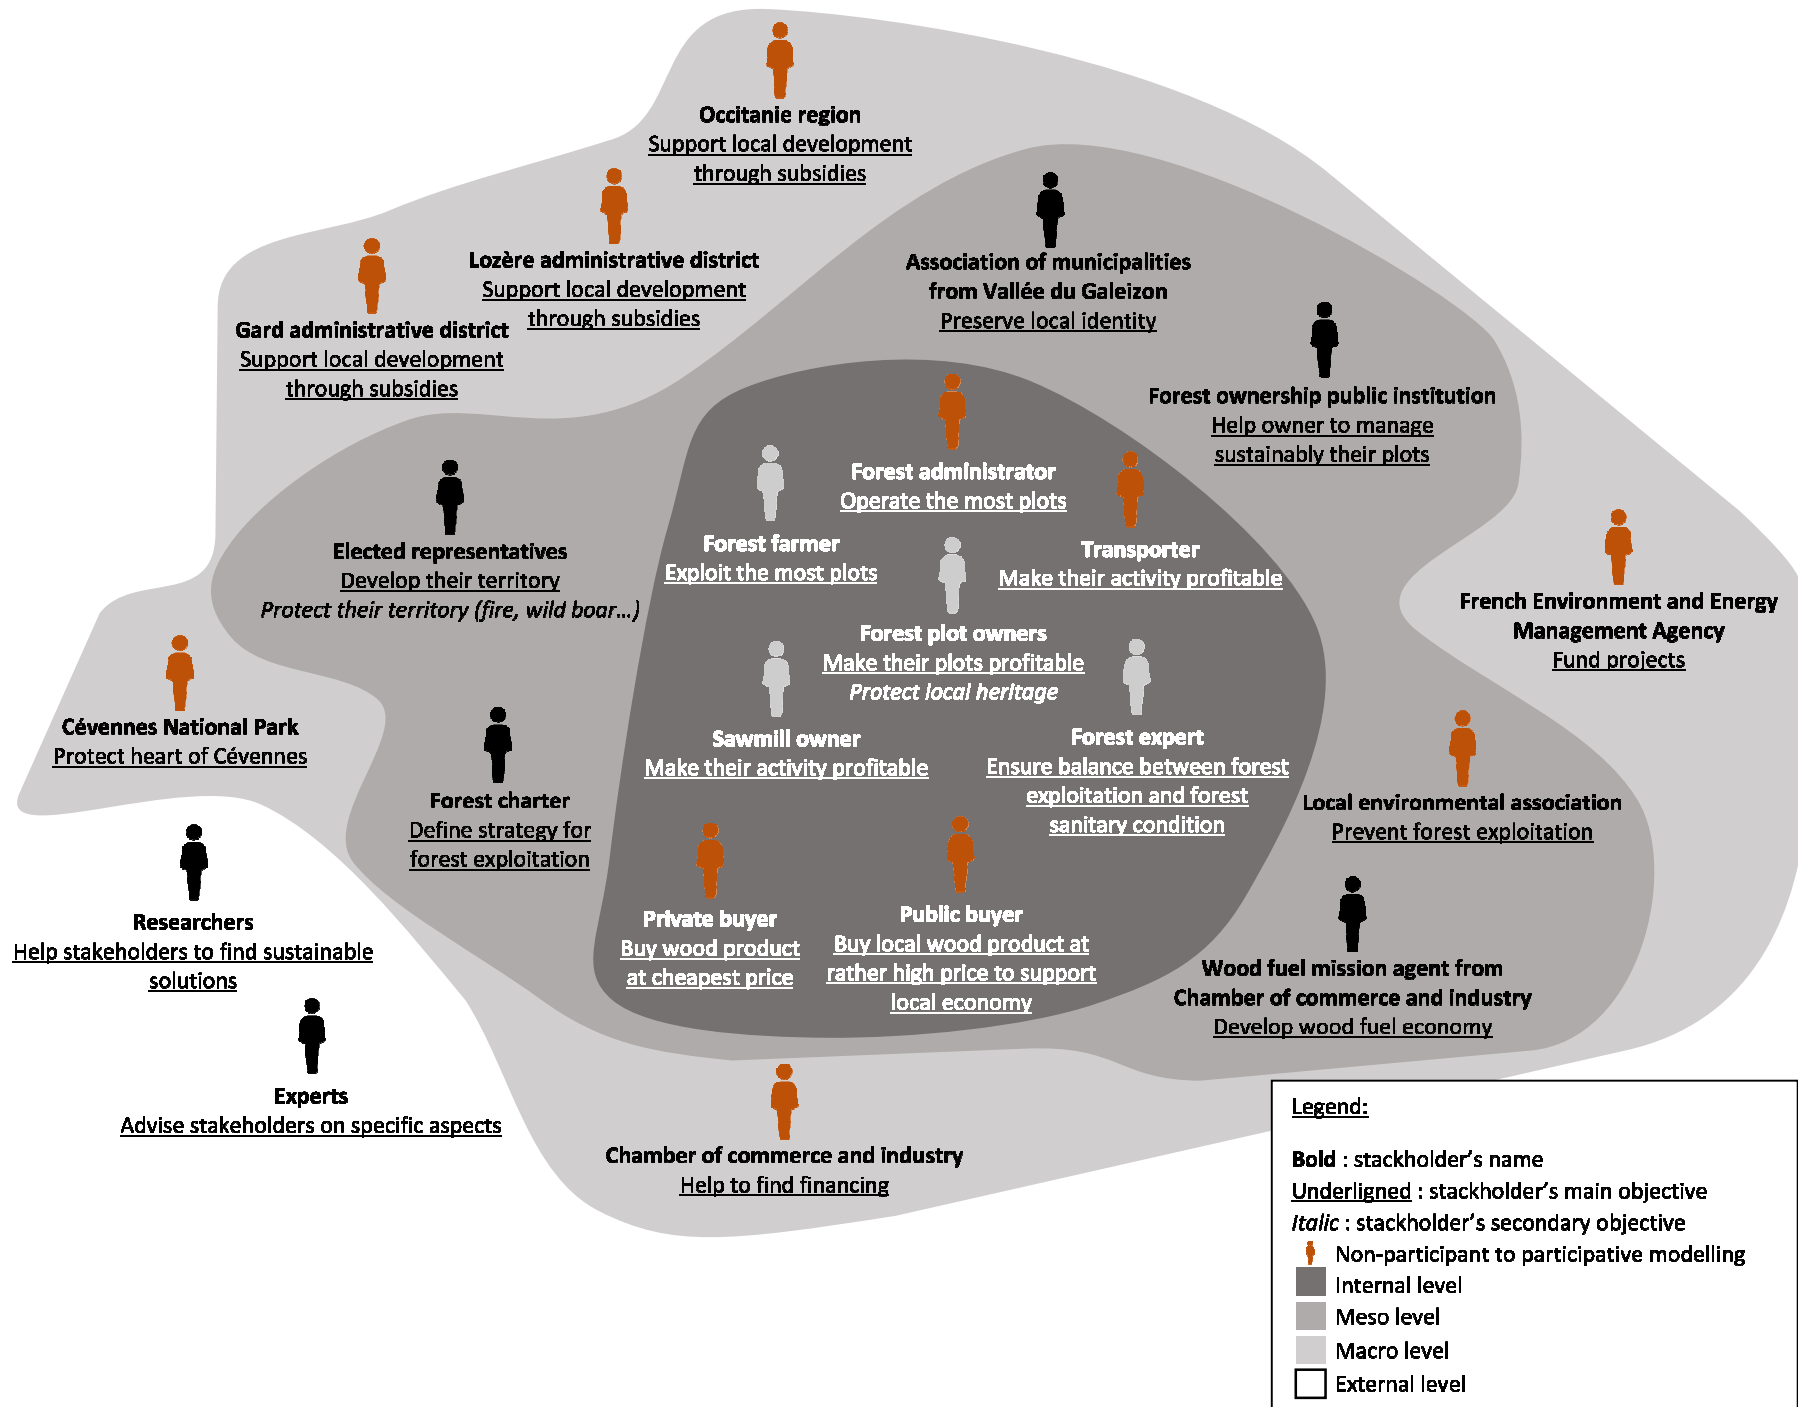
Occitanie region
Support local development through subsidies

Lozère administrative district
Support local development through subsidies

Gard administrative district
Support local development through subsidies

Association of municipalities from Vallée du Galeizon
Preserve local identity

Forest ownership public institution
Help owner to manage sustainably their plots

Forest administrator
Operate the most plots

Forest farmer
Exploit the most plots

Transporter
Make their activity profitable

Elected representatives
Develop their territory
*Protect their territory (fire, wild boar…)*

Forest plot owners
Make their plots profitable
*Protect local heritage*

French Environment and Energy Management Agency
Fund projects

Cévennes National Park
Protect heart of Cévennes

Sawmill owner
Make their activity profitable

Forest expert
Ensure balance between forest exploitation and forest sanitary condition

Forest charter
Define strategy for forest exploitation

Local environmental association
Prevent forest exploitation

Researchers
Help stakeholders to find sustainable solutions

Private buyer
Buy wood product at cheapest price

Public buyer
Buy local wood product at rather high price to support local economy

Wood fuel mission agent from Chamber of commerce and industry
Develop wood fuel economy

Experts
Advise stakeholders on specific aspects

Chamber of commerce and industry
Help to find financing

Legend:

**Bold** : stackholder's name
Underligned : stackholder's main objective
*Italic* : stackholder's secondary objective
Non-participant to participative modelling
Internal level
Meso level
Macro level
External level